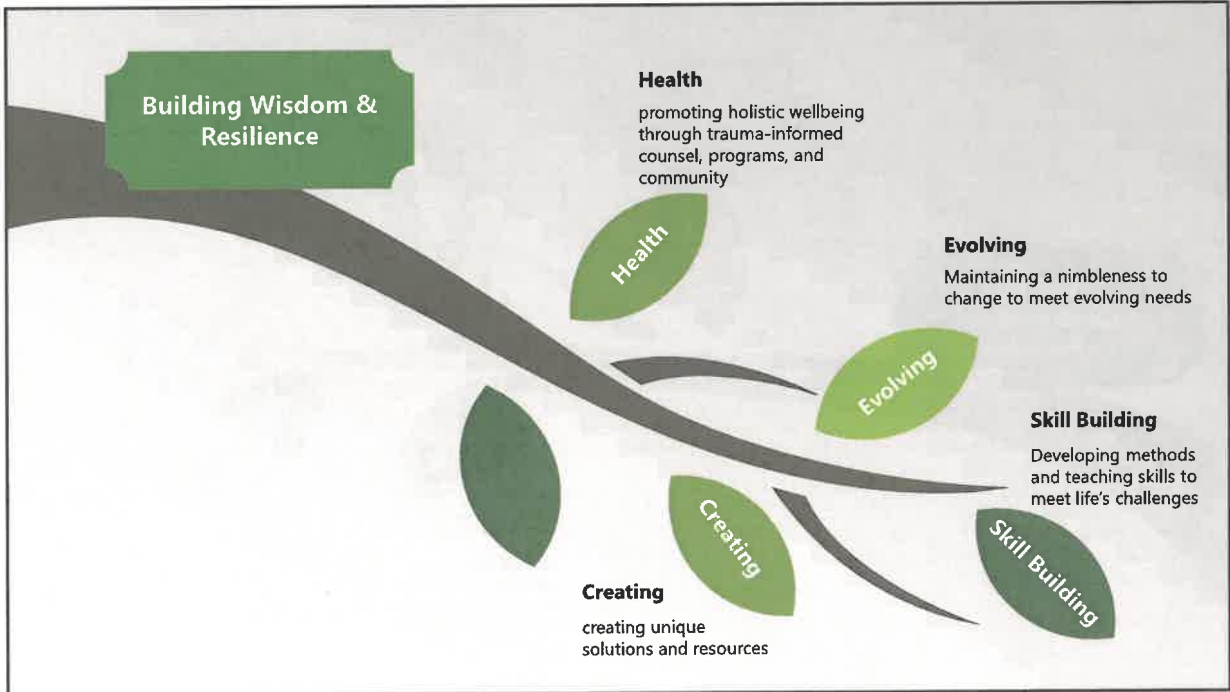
Building Wisdom & Resilience

Health

promoting holistic wellbeing through trauma-informed counsel, programs, and community

Health

Evolving

Maintaining a nimbleness to change to meet evolving needs

Evolving

Skill Building

Developing methods and teaching skills to meet life's challenges

Creating

Skill Building

Creating

creating unique solutions and resources